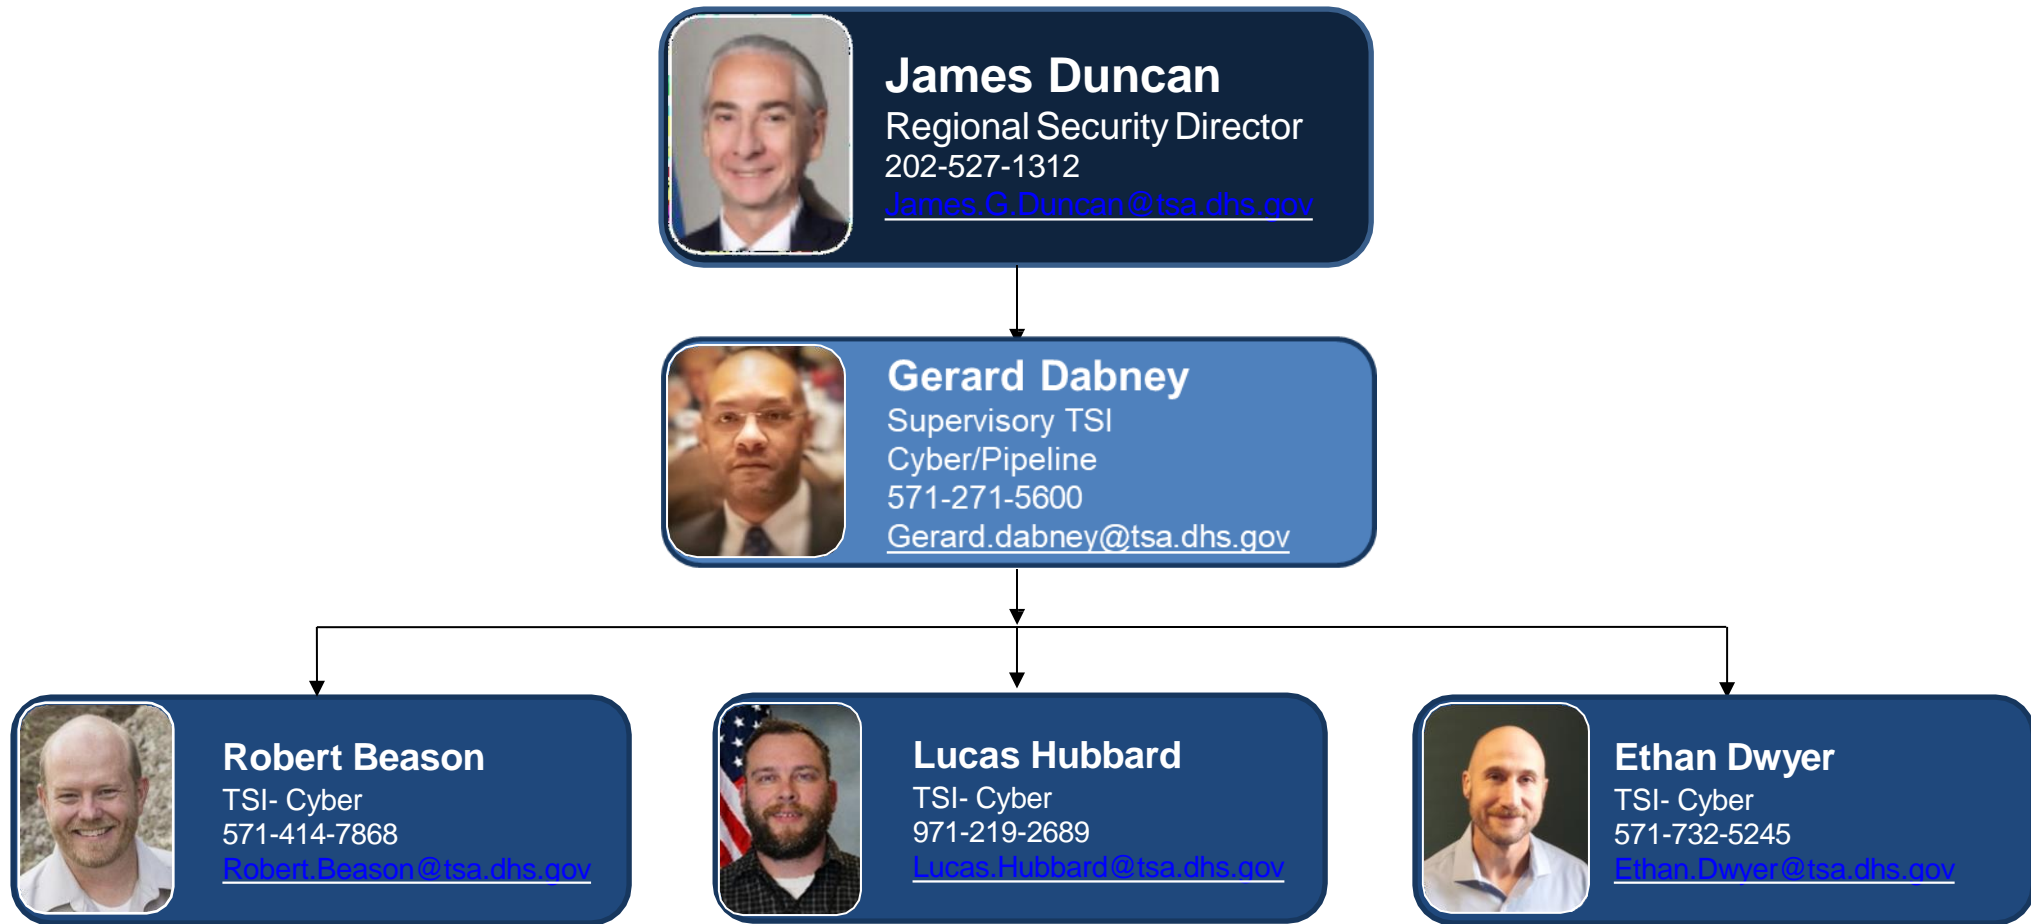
James Duncan
Regional Security Director
202-527-1312
James.G.Duncan@tsa.dhs.gov

Gerard Dabney
Supervisory TSI
Cyber/Pipeline
571-271-5600
Gerard.dabney@tsa.dhs.gov

Robert Beason
TSI- Cyber
571-414-7868
Robert.Beason@tsa.dhs.gov

Lucas Hubbard
TSI- Cyber
971-219-2689
Lucas.Hubbard@tsa.dhs.gov

Ethan Dwyer
TSI- Cyber
571-732-5245
Ethan.Dwyer@tsa.dhs.gov